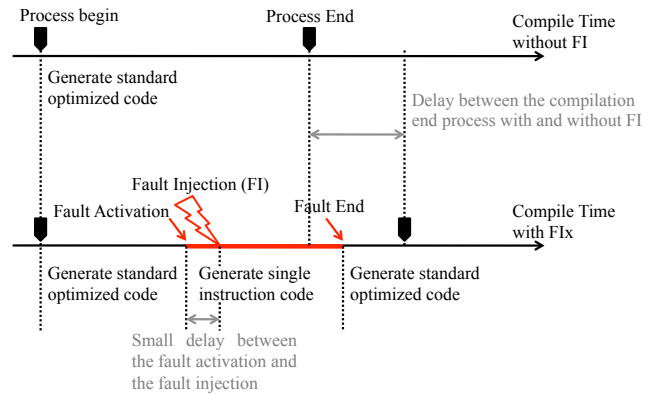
Process begin

Process End

Compile Time without FI

Generate standard optimized code

Delay between the compilation end process with and without FI

Fault Injection (FI)

Fault Activation

Fault End

Compile Time with FIx

Generate standard optimized code

Generate single instruction code

Generate standard optimized code

Small delay between the fault activation and the fault injection